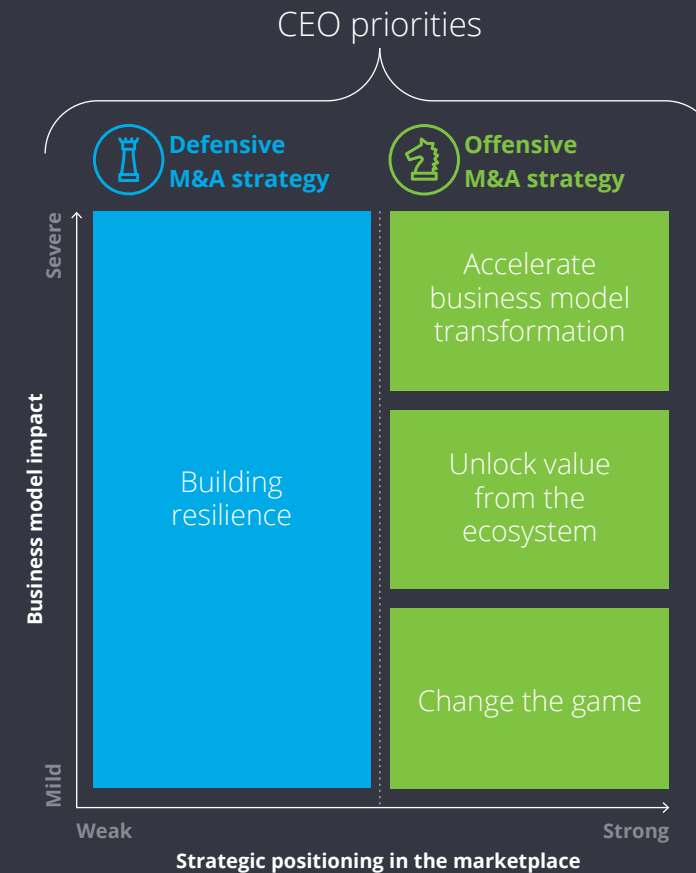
CEO priorities

Defensive M&A strategy

Offensive M&A strategy

Severe

Business model impact

Mild

Building resilience

Accelerate business model transformation

Unlock value from the ecosystem

Change the game

Weak

Strong

Strategic positioning in the marketplace